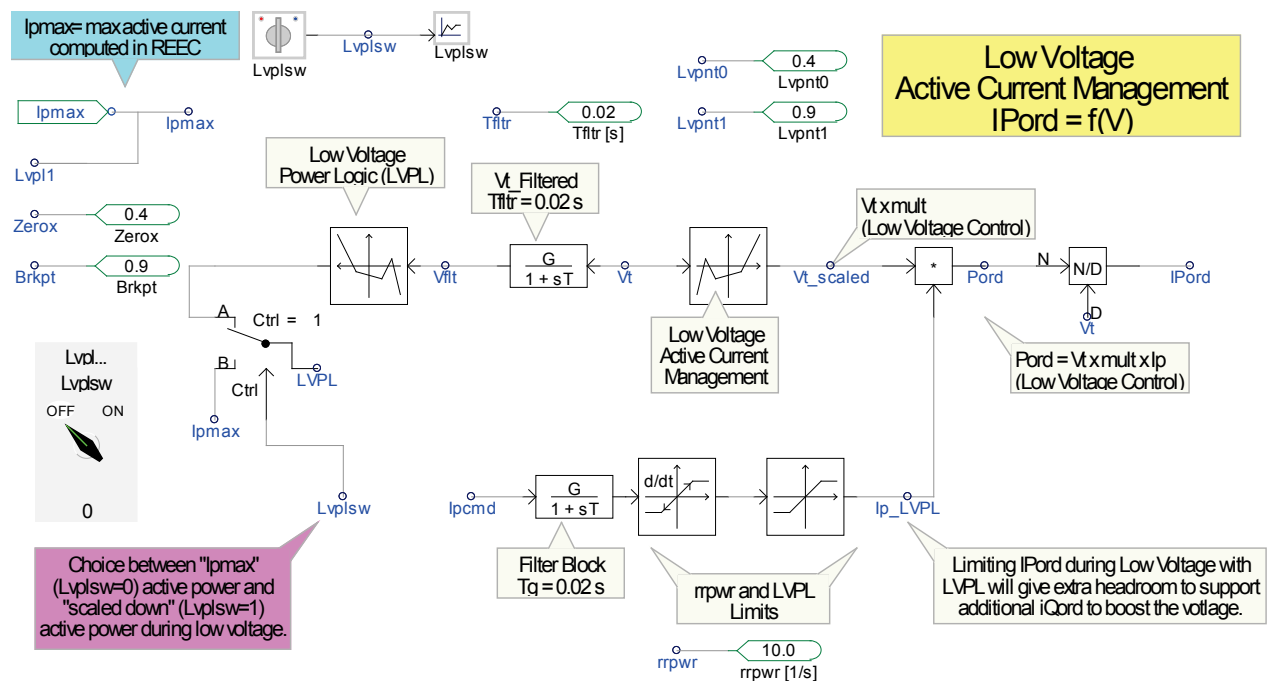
Ipmax= max active current computed in REEC

Lvplsw

Lvplsw

Lvplsw

Low Voltage Active Current Management IPord = f(V)

Lvpnt0 0.4 Lvpnt0

Lvpnt1 0.9 Lvpnt1

Tfltr 0.02 Tfltr [s]

Ipmax Ipmax

Lvpl1

Low Voltage Power Logic (LVPL)

Vt_Filtered Tfltr = 0.02 s

Vt x mult (Low Voltage Control)

Zerox 0.4 Zerox

Brkpt 0.9 Brkpt

Vflt

$\frac{G}{1 + sT}$

Vt

Vt_scaled

*

Pord

N

N/D

IPord

D

Vt

A

Ctrl = 1

B

Ctrl

LVPL

Ipmax

Lvpl...

Lvplsw

OFF ON

0

Low Voltage Active Current Management

Pord = Vt x mult x Ip (Low Voltage Control)

Lvplsw

Ipcmd

$\frac{G}{1 + sT}$

d/dt

Ip_LVPL

Choice between "Ipmax" (Lvplsw=0) active power and "scaled down" (Lvplsw=1) active power during low voltage.

Filter Block Tq = 0.02 s

rrpwr and LVPL Limits

Limiting IPord during Low Voltage with LVPL will give extra headroom to support additional iQord to boost the votlage.

rrpwr 10.0 rrpwr [1/s]